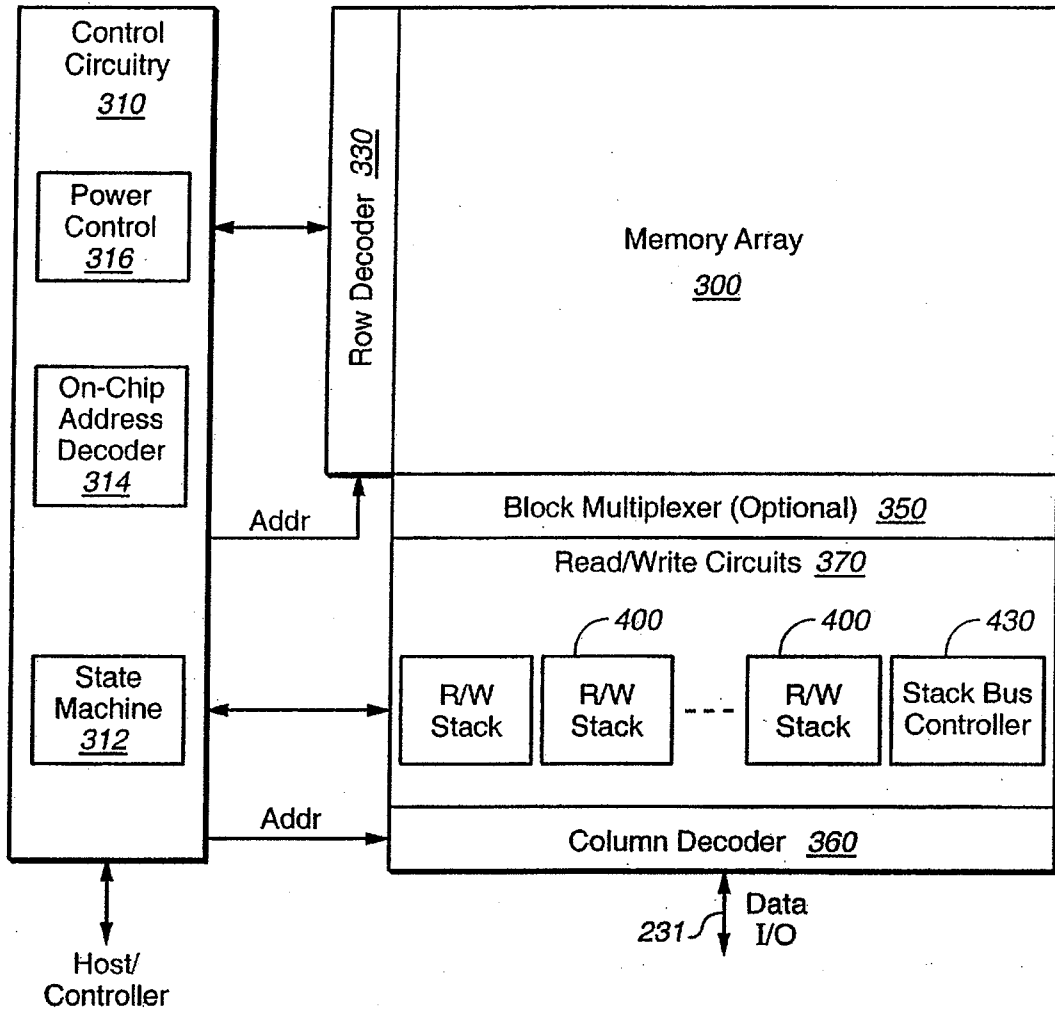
Control Circuitry 310

Power Control 316

On-Chip Address Decoder 314

State Machine 312

Row Decoder 330

Memory Array 300

Addr

Block Multiplexer (Optional) 350

Read/Write Circuits 370

400

400

430

R/W Stack

R/W Stack

R/W Stack

Stack Bus Controller

Addr

Column Decoder 360

Host/ Controller

231

Data I/O